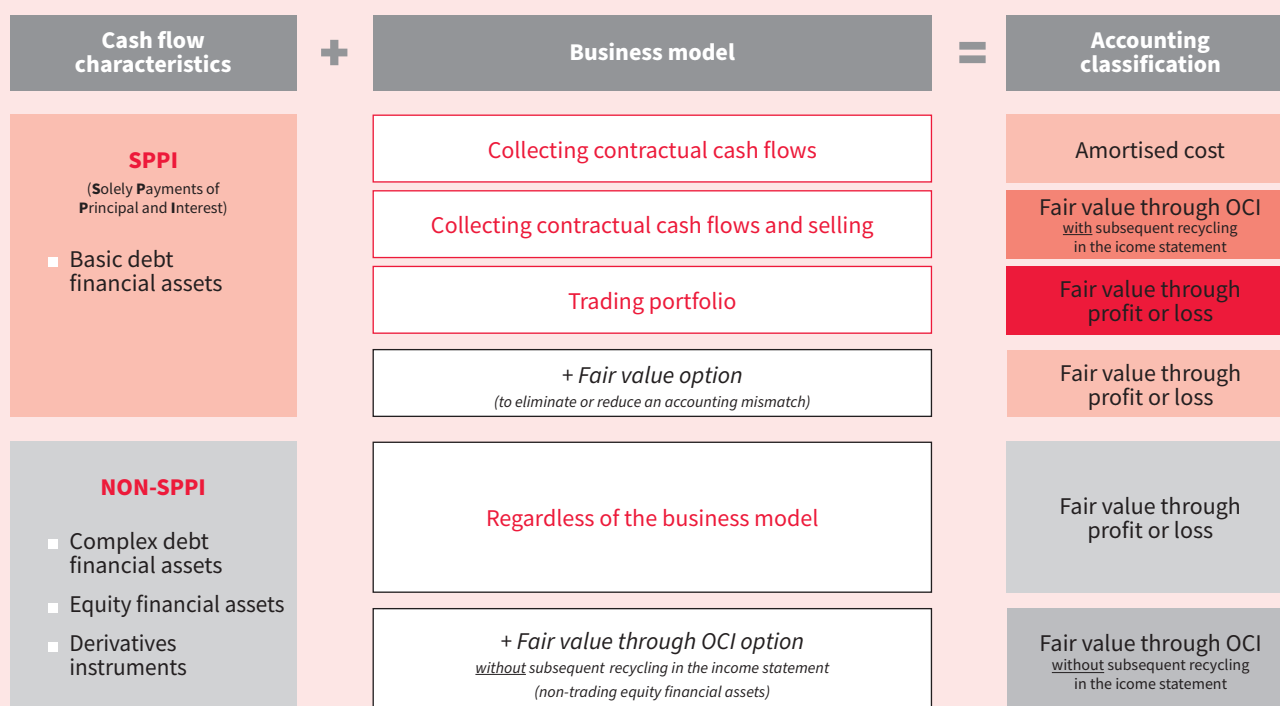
Cash flow characteristics

+

Business model

=

Accounting classification

SPPI
(Solely Payments of Principal and Interest)

Basic debt financial assets

Collecting contractual cash flows

Amortised cost

Collecting contractual cash flows and selling

Fair value through OCI
with subsequent recycling in the icome statement

Trading portfolio

Fair value through profit or loss

+ Fair value option
(to eliminate or reduce an accounting mismatch)

Fair value through profit or loss

NON-SPPI

Complex debt financial assets

Equity financial assets

Derivatives instruments

Regardless of the business model

Fair value through profit or loss

+ Fair value through OCI option
without subsequent recycling in the income statement
(non-trading equity financial assets)

Fair value through OCI
without subsequent recycling in the icome statement